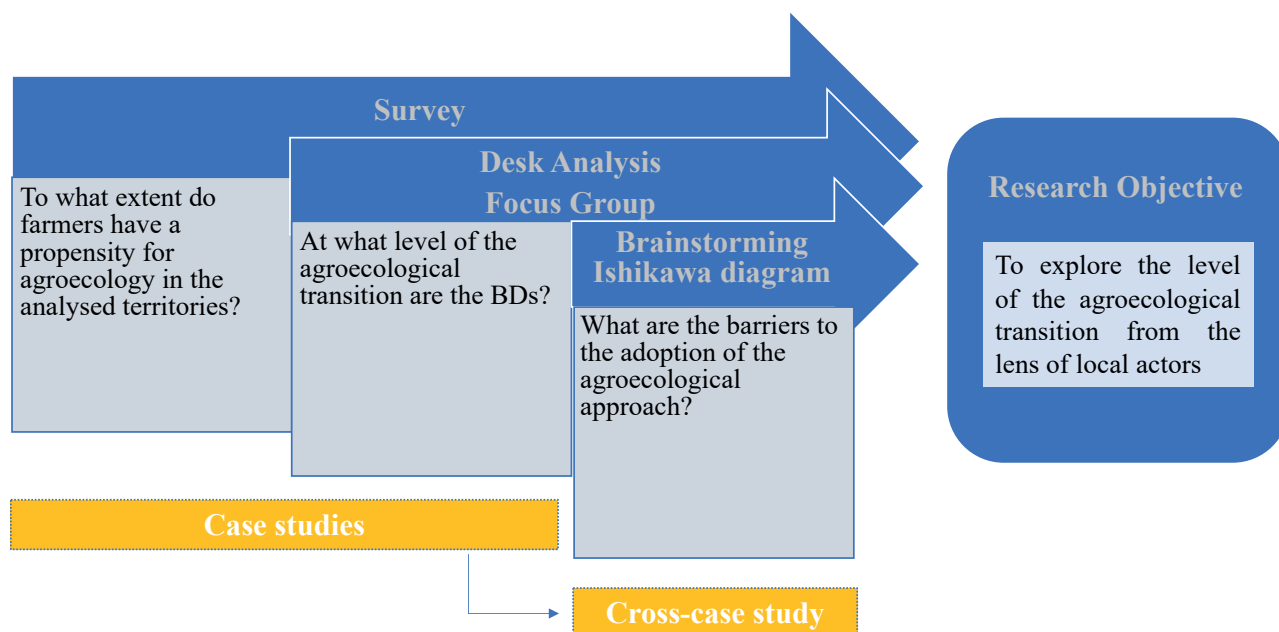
Survey

To what extent do farmers have a propensity for agroecology in the analysed territories?

Desk Analysis
Focus Group

At what level of the agroecological transition are the BDs?

Brainstorming
Ishikawa diagram

What are the barriers to the adoption of the agroecological approach?

Research Objective

To explore the level of the agroecological transition from the lens of local actors

Case studies

Cross-case study